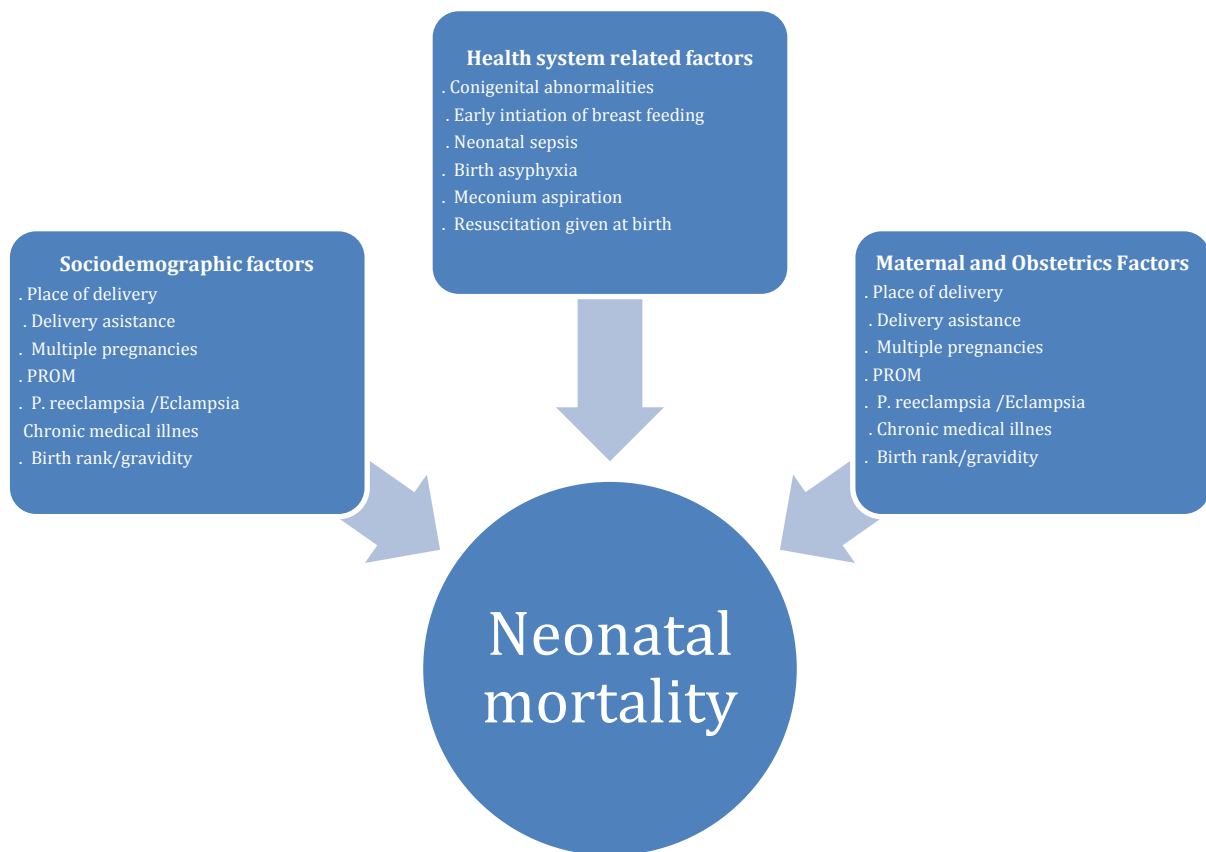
Health system related factors
. Conigenital abnormalities
. Early intiation of breast feeding
. Neonatal sepsis
. Birth asyphyxia
. Meconium aspiration
. Resuscitation given at birth

Sociodemographic factors
. Place of delivery
. Delivery asistance
. Multiple pregnancies
. PROM
. P. reeclampsia /Eclampsia
Chronic medical illnes
. Birth rank/gravidity

Maternal and Obstetrics Factors
. Place of delivery
. Delivery asistance
. Multiple pregnancies
. PROM
. P. reeclampsia /Eclampsia
. Chronic medical illnes
. Birth rank/gravidity

Neonatal mortality